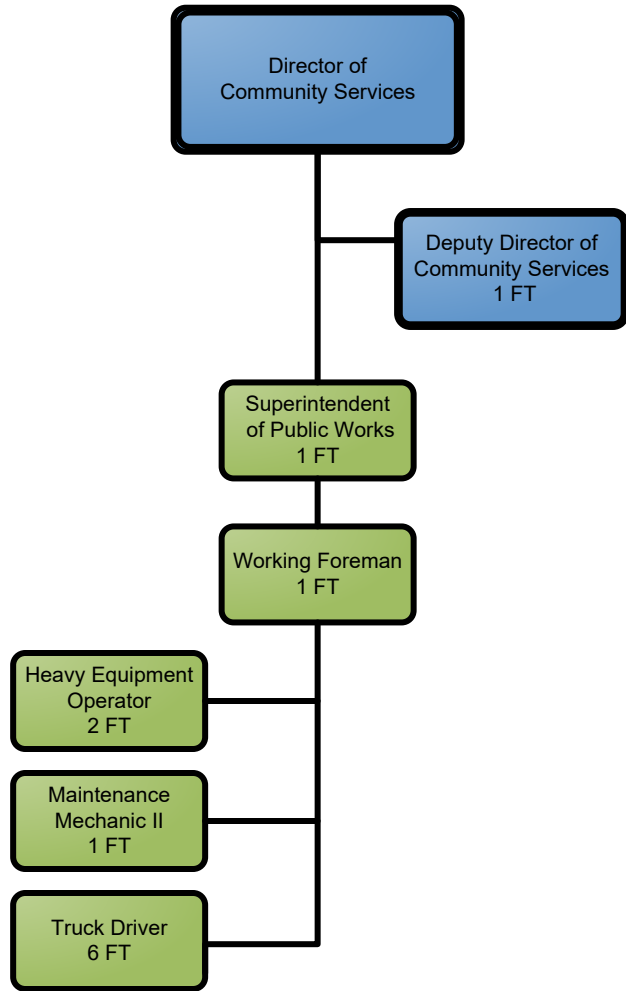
Director of
Community Services

Deputy Director of
Community Services
1 FT

Superintendent
of Public Works
1 FT

Working Foreman
1 FT

Heavy Equipment
Operator
2 FT

Maintenance
Mechanic II
1 FT

Truck Driver
6 FT